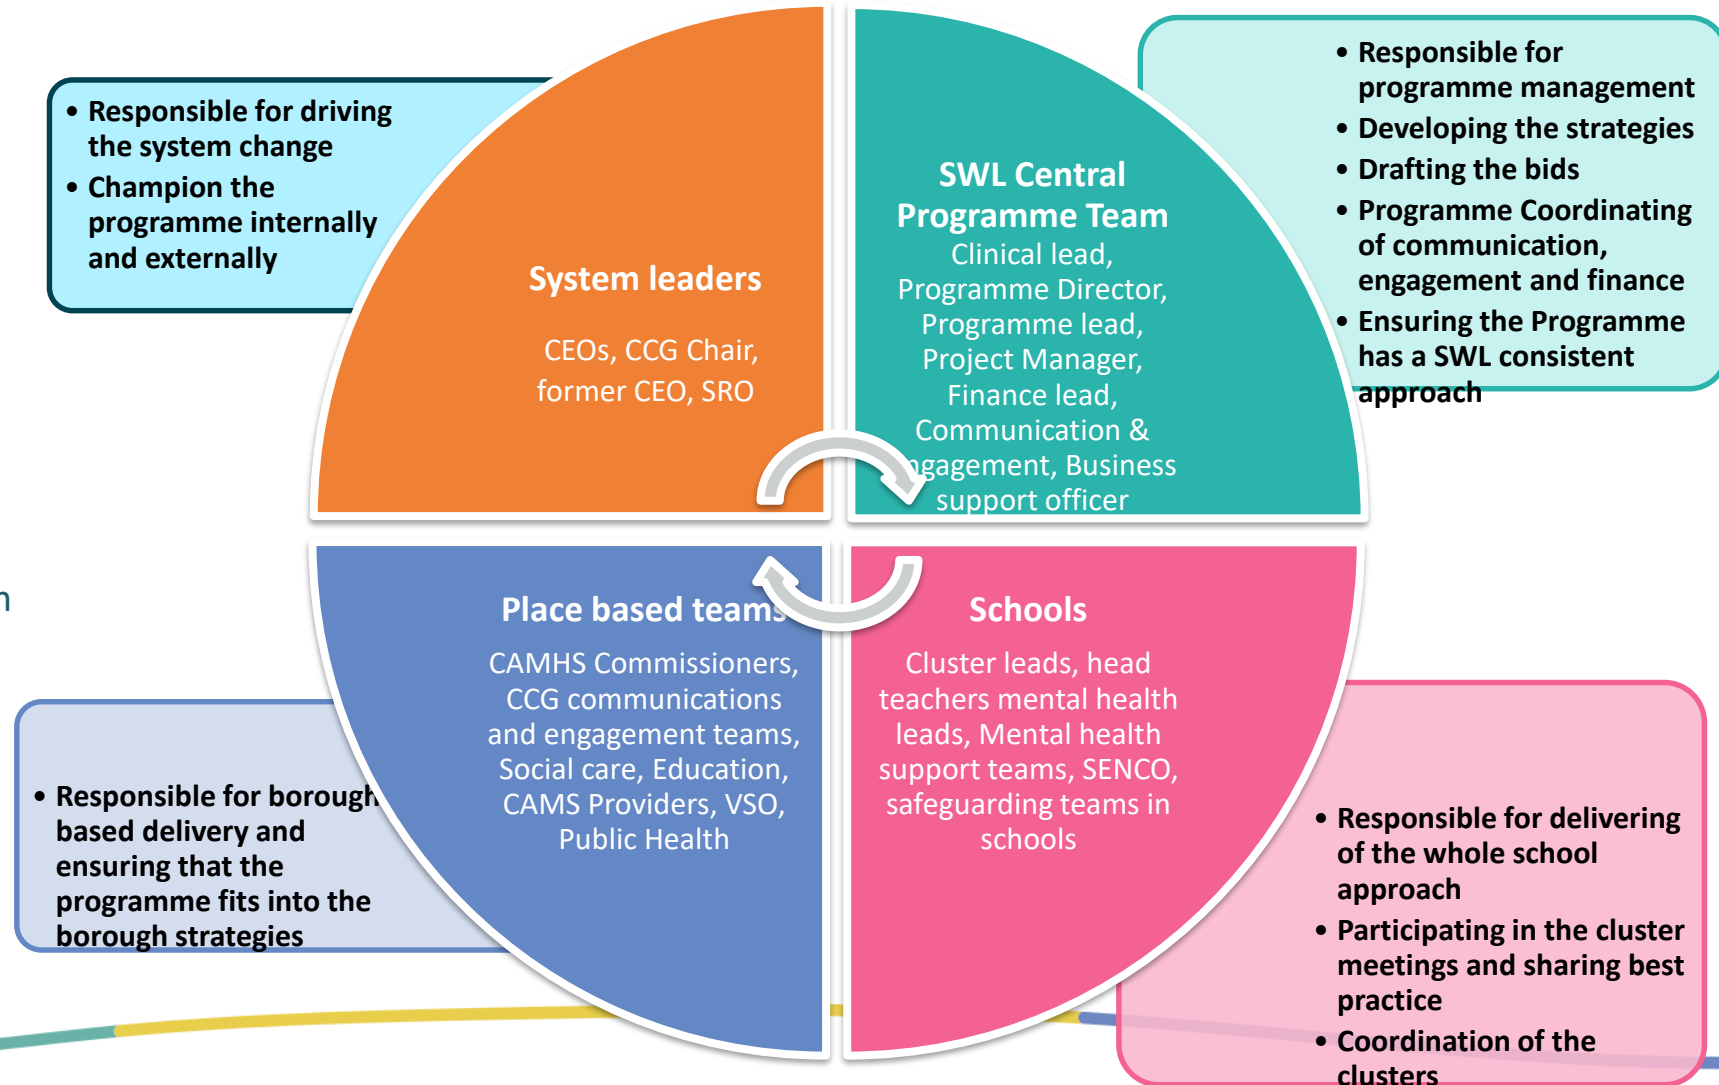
• Responsible for driving the system change
• Champion the programme internally and externally

System leaders

CEOs, CCG Chair, former CEO, SRO

SWL Central Programme Team

Clinical lead, Programme Director, Programme lead, Project Manager, Finance lead, Communication & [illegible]ngagement, Business support officer

• Responsible for programme management
• Developing the strategies
• Drafting the bids
• Programme Coordinating of communication, engagement and finance
• Ensuring the Programme has a SWL consistent approach

Place based teams

CAMHS Commissioners, CCG communications and engagement teams, Social care, Education, CAMS Providers, VSO, Public Health

Schools

Cluster leads, head teachers mental health leads, Mental health support teams, SENCO, safeguarding teams in schools

• Responsible for borough based delivery and ensuring that the programme fits into the borough strategies

• Responsible for delivering of the whole school approach
• Participating in the cluster meetings and sharing best practice
• Coordination of the clusters